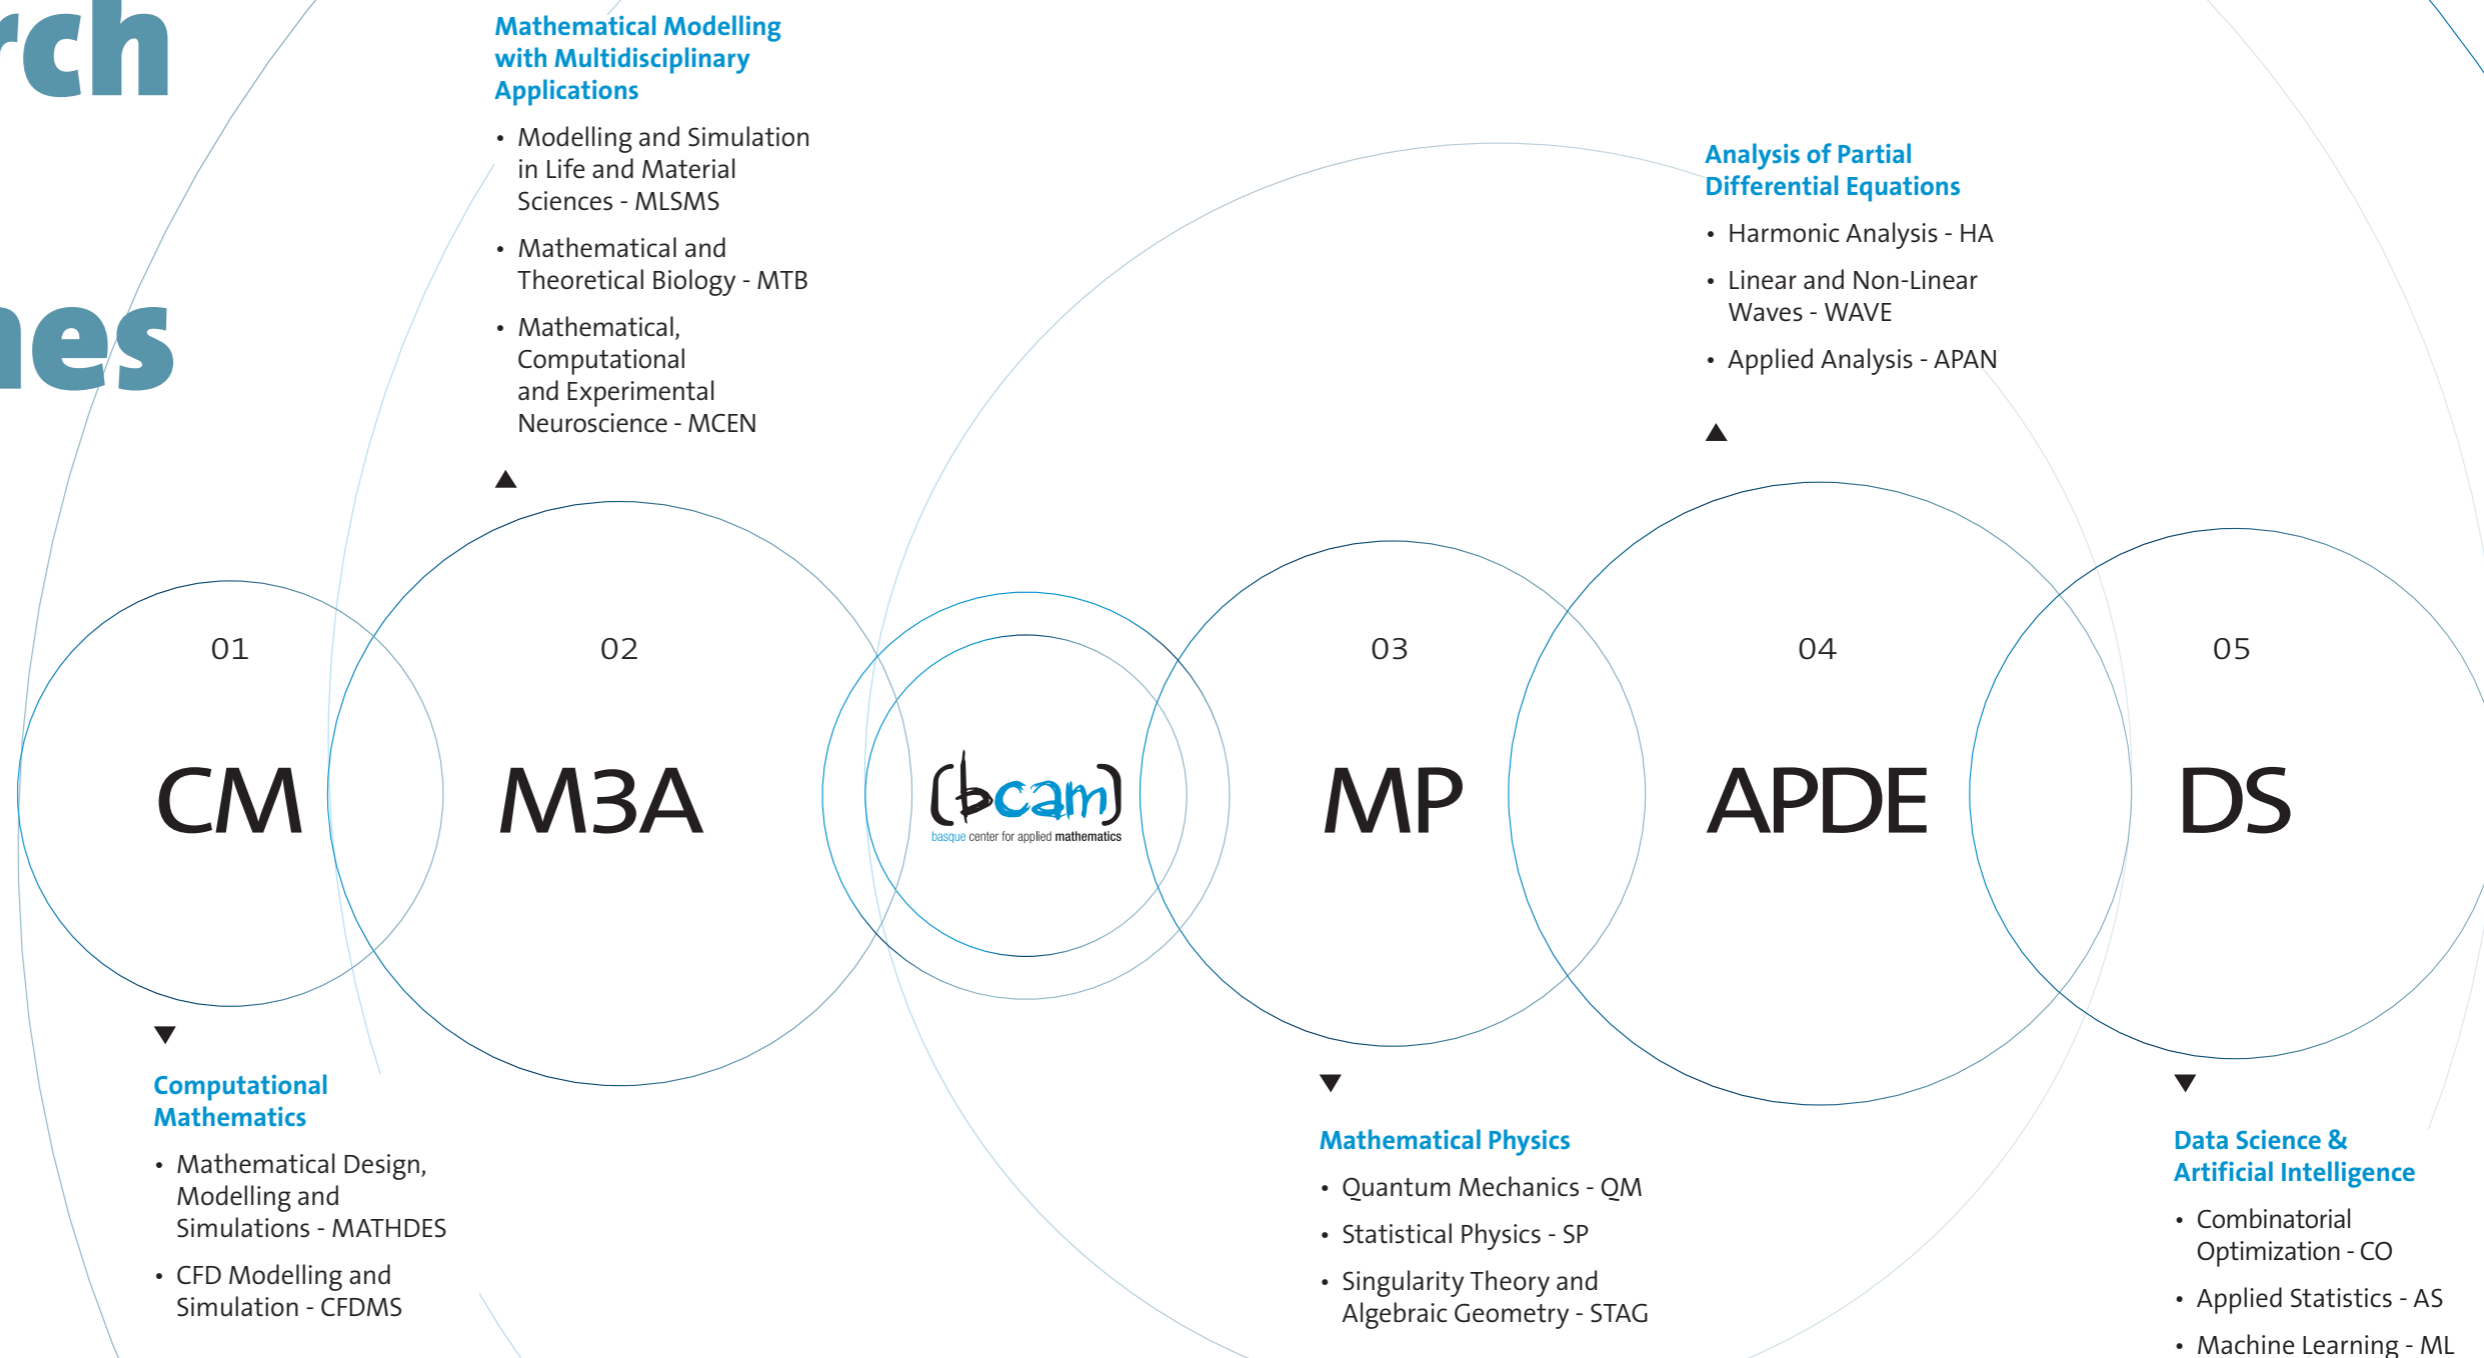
rch

nes

Mathematical Modelling with Multidisciplinary Applications

- Modelling and Simulation in Life and Material Sciences - MLSMS
- Mathematical and Theoretical Biology - MTB
- Mathematical, Computational and Experimental Neuroscience - MCEN

Analysis of Partial Differential Equations

- Harmonic Analysis - HA
- Linear and Non-Linear Waves - WAVE
- Applied Analysis - APAN

01
CM

02
M3A

bcam
basque center for applied mathematics

03
MP

04
APDE

05
DS

Computational Mathematics

- Mathematical Design, Modelling and Simulations - MATHDES
- CFD Modelling and Simulation - CFDMS

Mathematical Physics

- Quantum Mechanics - QM
- Statistical Physics - SP
- Singularity Theory and Algebraic Geometry - STAG

Data Science & Artificial Intelligence

- Combinatorial Optimization - CO
- Applied Statistics - AS
- Machine Learning - ML